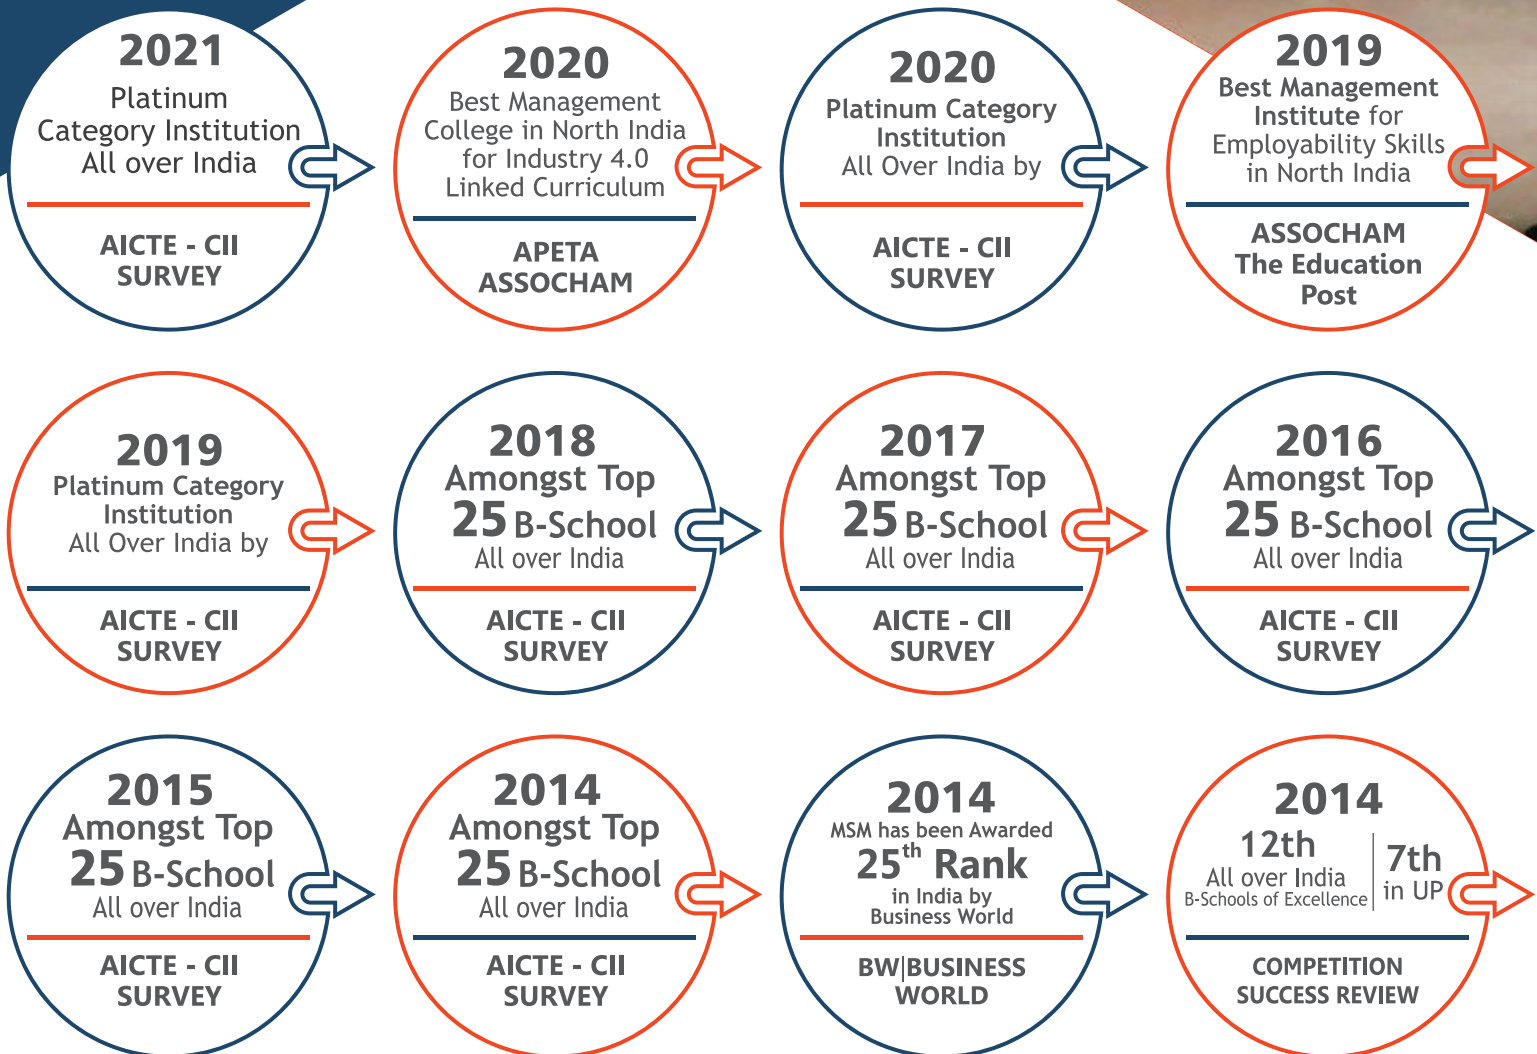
2021
Platinum Category Institution All over India

AICTE - CII SURVEY

2020
Best Management College in North India for Industry 4.0 Linked Curriculum

APETA ASSOCHAM

2020
Platinum Category Institution All Over India by

AICTE - CII SURVEY

2019
Best Management Institute for Employability Skills in North India

ASSOCHAM The Education Post

2019
Platinum Category Institution All Over India by

AICTE - CII SURVEY

2018
Amongst Top 25 B-School All over India

AICTE - CII SURVEY

2017
Amongst Top 25 B-School All over India

AICTE - CII SURVEY

2016
Amongst Top 25 B-School All over India

AICTE - CII SURVEY

2015
Amongst Top 25 B-School All over India

AICTE - CII SURVEY

2014
Amongst Top 25 B-School All over India

AICTE - CII SURVEY

2014
MSM has been Awarded $25^{th}$ Rank in India by Business World

BW|BUSINESS WORLD

2014
12th All over India B-Schools of Excellence

7th in UP

COMPETITION SUCCESS REVIEW